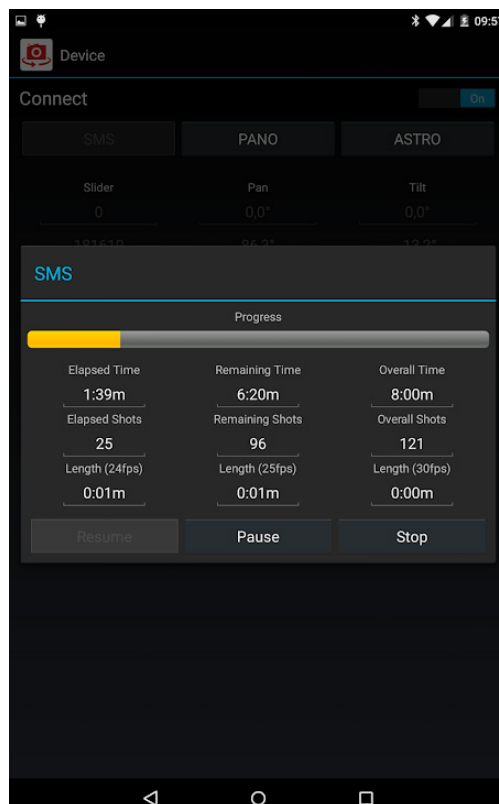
09:5

Device

Connect

On

SMS

PANO

ASTRO

Slider

Pan

Tilt

0

0,0°

0,0°

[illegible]

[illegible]

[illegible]

SMS

Progress

Elapsed Time

1:39m

Remaining Time

6:20m

Overall Time

8:00m

Elapsed Shots

25

Remaining Shots

96

Overall Shots

121

Length (24fps)

0:01m

Length (25fps)

0:01m

Length (30fps)

0:00m

Resume

Pause

Stop